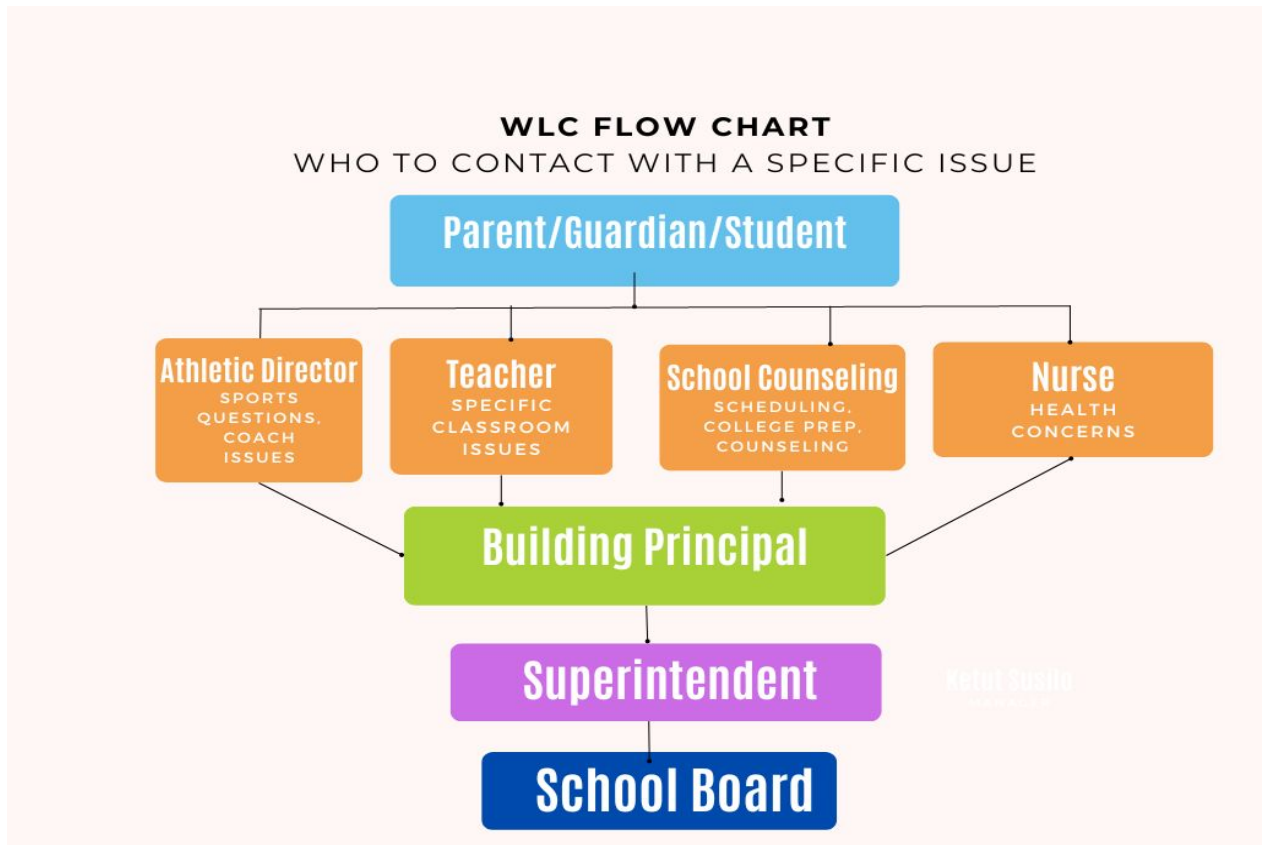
WLC FLOW CHART
WHO TO CONTACT WITH A SPECIFIC ISSUE

Parent/Guardian/Student

Athletic Director
SPORTS QUESTIONS, COACH ISSUES

Teacher
SPECIFIC CLASSROOM ISSUES

School Counseling
SCHEDULING, COLLEGE PREP, COUNSELING

Nurse
HEALTH CONCERNS

Building Principal

Superintendent

Ketut Susilo

School Board